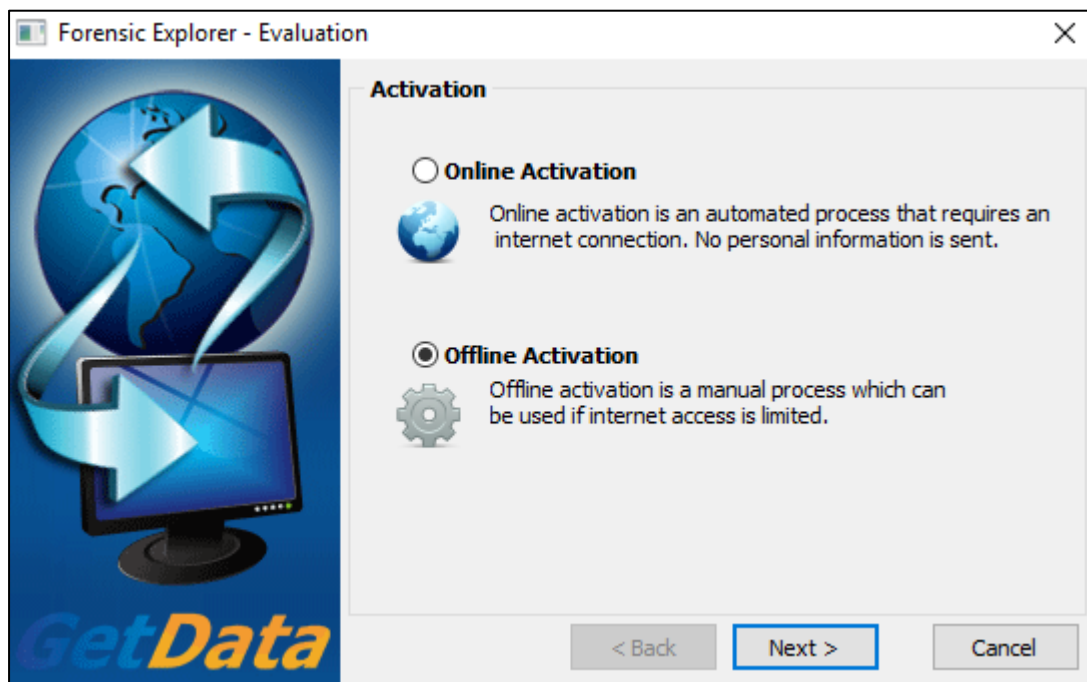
Forensic Explorer - Evaluation

×

Activation

Online Activation

Online activation is an automated process that requires an internet connection. No personal information is sent.

Offline Activation

Offline activation is a manual process which can be used if internet access is limited.

GetData

< Back

Next >

Cancel